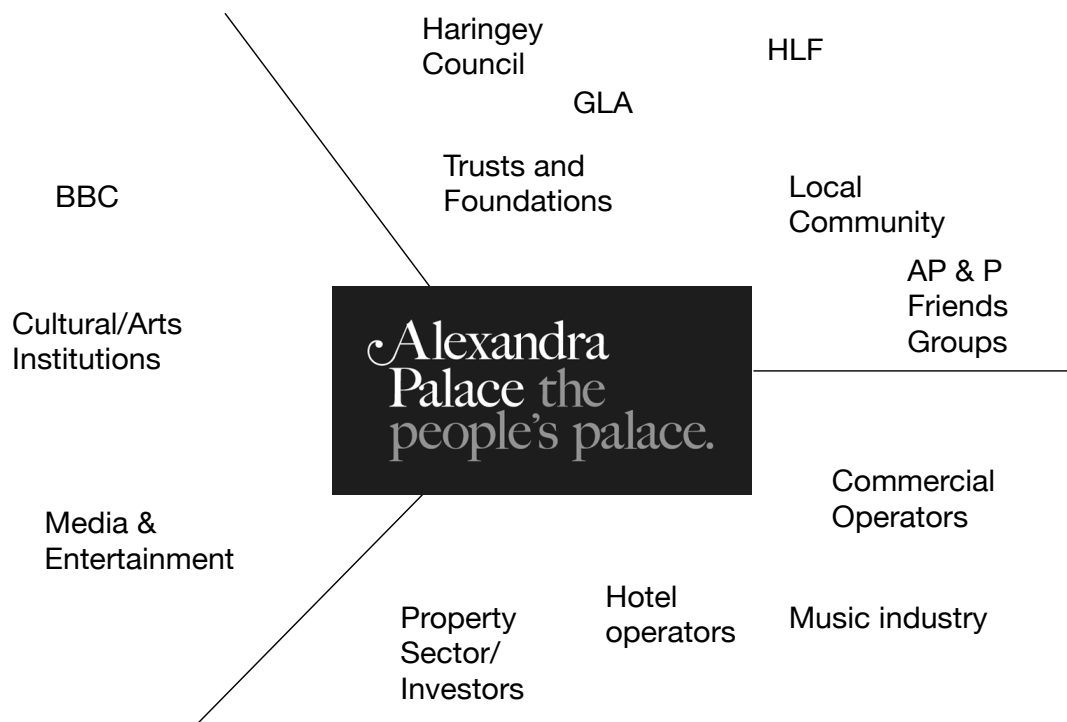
Haringey Council

HLF

GLA

Trusts and Foundations

BBC

Local Community

AP & P Friends Groups

Cultural/Arts Institutions

Alexandra Palace the people's palace.

Commercial Operators

Media & Entertainment

Hotel operators

Music industry

Property Sector/ Investors